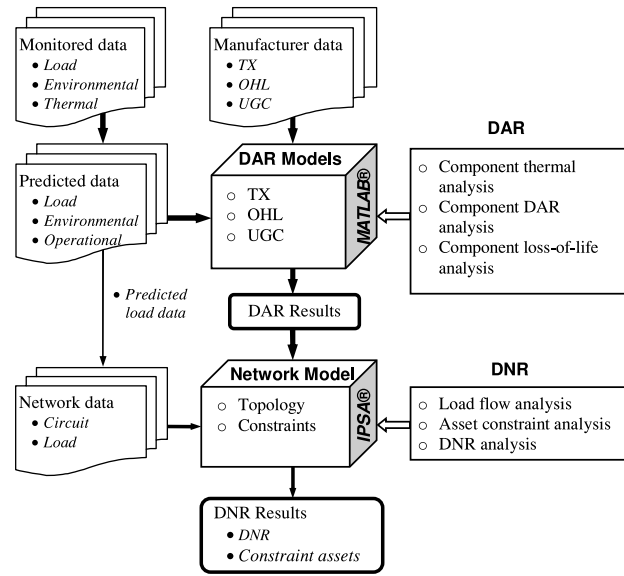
Monitored data
• Load
• Environmental
• Thermal

Manufacturer data
• TX
• OHL
• UGC

DAR

Predicted data
• Load
• Environmental
• Operational

DAR Models
○ TX
○ OHL
○ UGC

MATLAB®

○ Component thermal analysis
○ Component DAR analysis
○ Component loss-of-life analysis

• Predicted load data

DAR Results

DNR

Network data
• Circuit
• Load

Network Model
○ Topology
○ Constraints

IPSA®

○ Load flow analysis
○ Asset constraint analysis
○ DNR analysis

DNR Results
• DNR
• Constraint assets